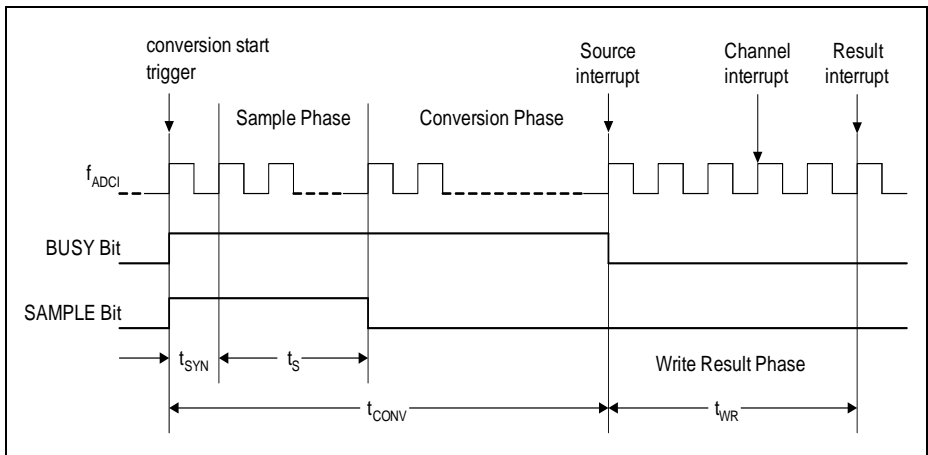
conversion start trigger

Sample Phase

Conversion Phase

Source interrupt

Channel interrupt

Result interrupt

$f_{ADCI}$

BUSY Bit

SAMPLE Bit

$t_{SYN}$

$t_S$

Write Result Phase

$t_{CONV}$

$t_{WR}$